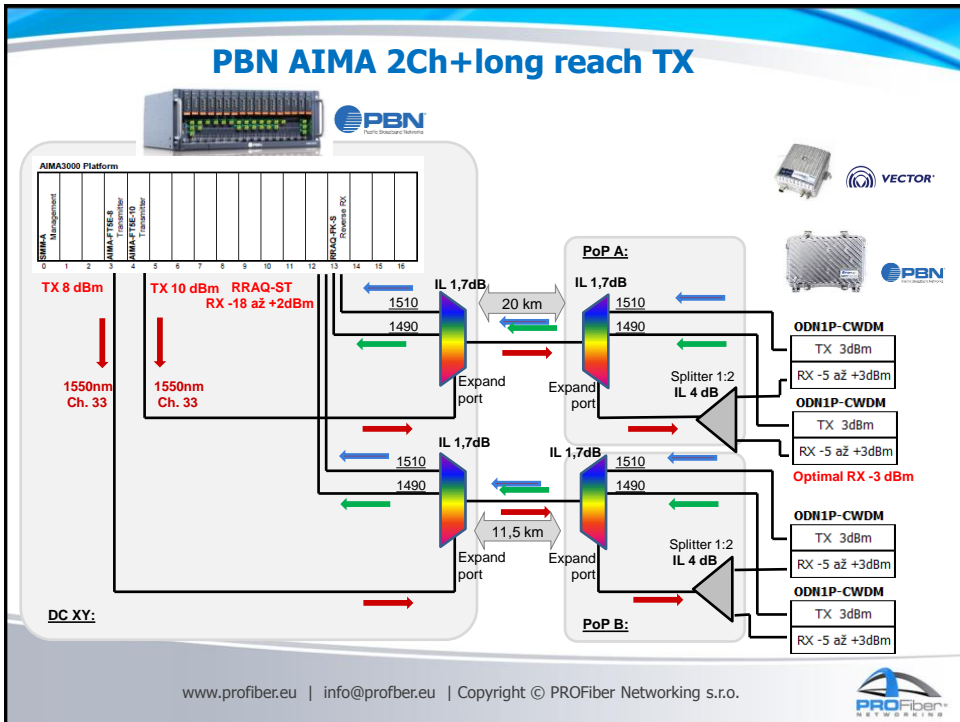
PBN AIMA 2Ch+long reach TX

PBN Pacific Broadband Networks

AIMA3000 Platform

SMM-A Management

AIMA-FT8E-8 Transmitter

AIMA-FT8E-10 Transmitter

RRAQ-FK-S Reverse RX

0 1 2 3 4 5 6 7 8 9 10 11 12 13 14 15 16

VECTOR

PBN

TX 8 dBm

TX 10 dBm

RRAQ-ST
RX -18 až +2dBm

1550nm
Ch. 33

1550nm
Ch. 33

IL 1,7dB

1510

1490

Expand port

20 km

PoP A:

IL 1,7dB

1510

1490

Expand port

Splitter 1:2
IL 4 dB

ODN1P-CWDM

TX 3dBm

RX -5 až +3dBm

ODN1P-CWDM

TX 3dBm

RX -5 až +3dBm

Optimal RX -3 dBm

IL 1,7dB

1510

1490

Expand port

11,5 km

IL 1,7dB

1510

1490

Expand port

Splitter 1:2
IL 4 dB

ODN1P-CWDM

TX 3dBm

RX -5 až +3dBm

ODN1P-CWDM

TX 3dBm

RX -5 až +3dBm

DC XY:

PoP B:

www.profiber.eu | info@profber.eu | Copyright © PROFiber Networking s.r.o.

PROFiber NETWORKING